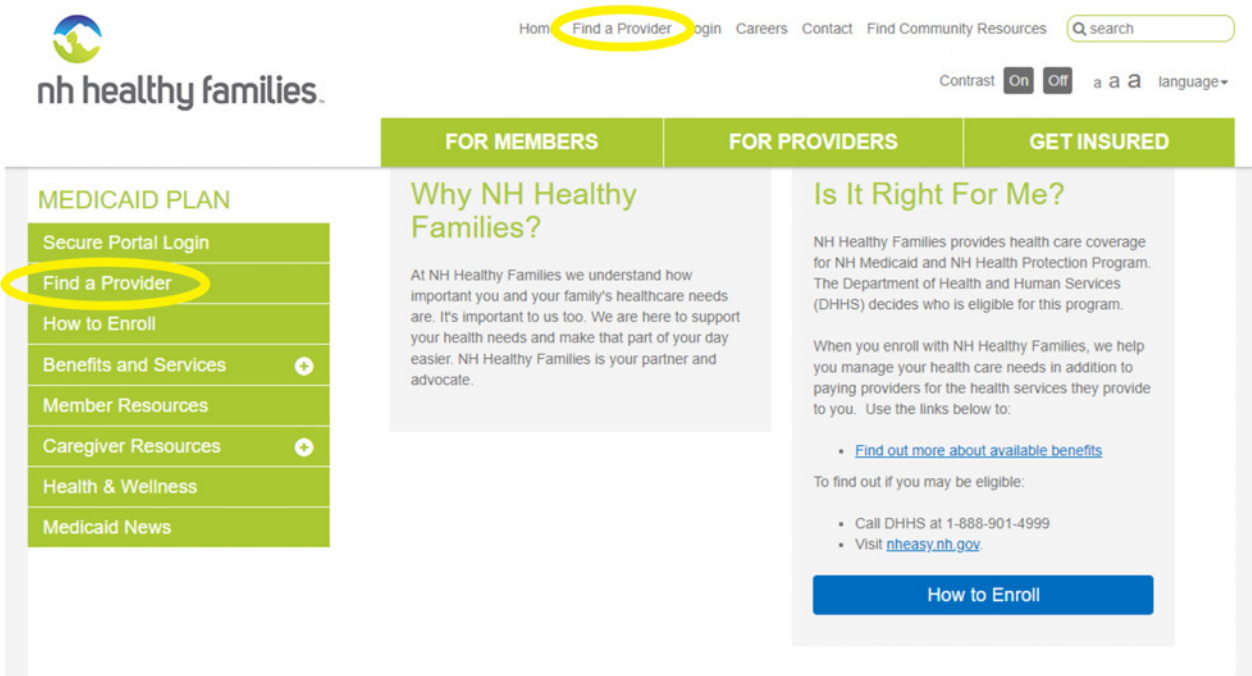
nh healthy families

Hom Find a Provider ogin Careers Contact Find Community Resources search

Contrast On Off a a a language

FOR MEMBERS FOR PROVIDERS GET INSURED

MEDICAID PLAN

Secure Portal Login
Find a Provider
How to Enroll
Benefits and Services
Member Resources
Caregiver Resources
Health & Wellness
Medicaid News

Why NH Healthy Families?

At NH Healthy Families we understand how important you and your family's healthcare needs are. It's important to us too. We are here to support your health needs and make that part of your day easier. NH Healthy Families is your partner and advocate.

Is It Right For Me?

NH Healthy Families provides health care coverage for NH Medicaid and NH Health Protection Program. The Department of Health and Human Services (DHHS) decides who is eligible for this program.

When you enroll with NH Healthy Families, we help you manage your health care needs in addition to paying providers for the health services they provide to you. Use the links below to:

- Find out more about available benefits

To find out if you may be eligible:

- Call DHHS at 1-888-901-4999
- Visit nheasy.nh.gov.

How to Enroll